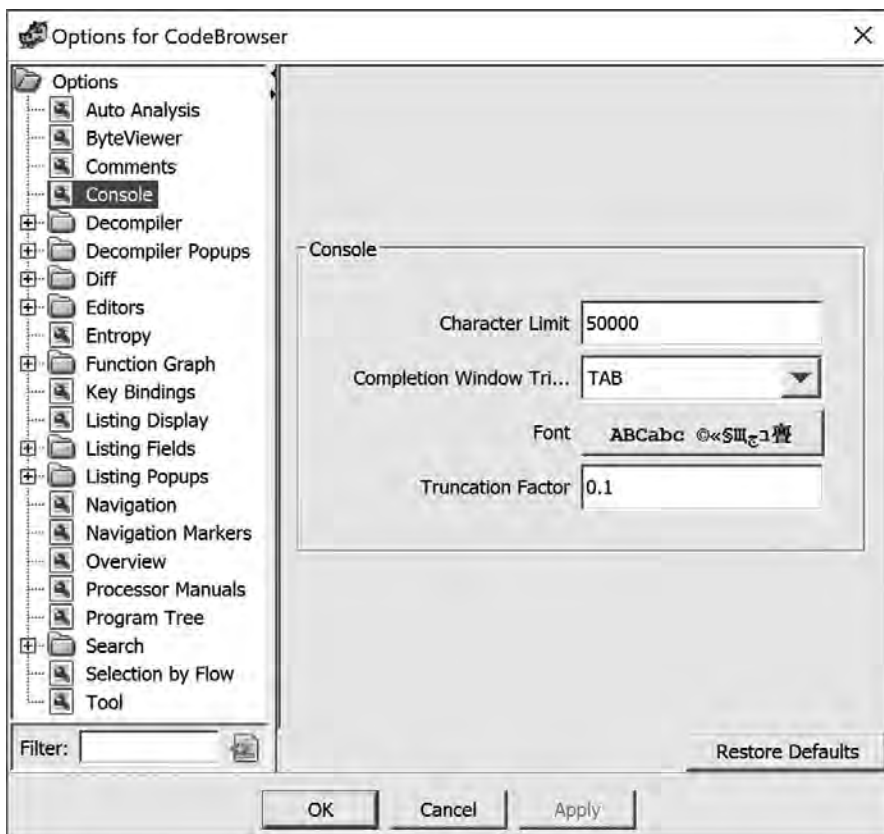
Options for CodeBrowser

Options
Auto Analysis
ByteViewer
Comments
Console
Decompiler
Decompiler Popups
Diff
Editors
Entropy
Function Graph
Key Bindings
Listing Display
Listing Fields
Listing Popups
Navigation
Navigation Markers
Overview
Processor Manuals
Program Tree
Search
Selection by Flow
Tool

Filter:

Console

Character Limit 50000
Completion Window Tri... TAB
Font ABCabc ©«§Ш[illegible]
Truncation Factor 0.1

Restore Defaults

OK Cancel Apply